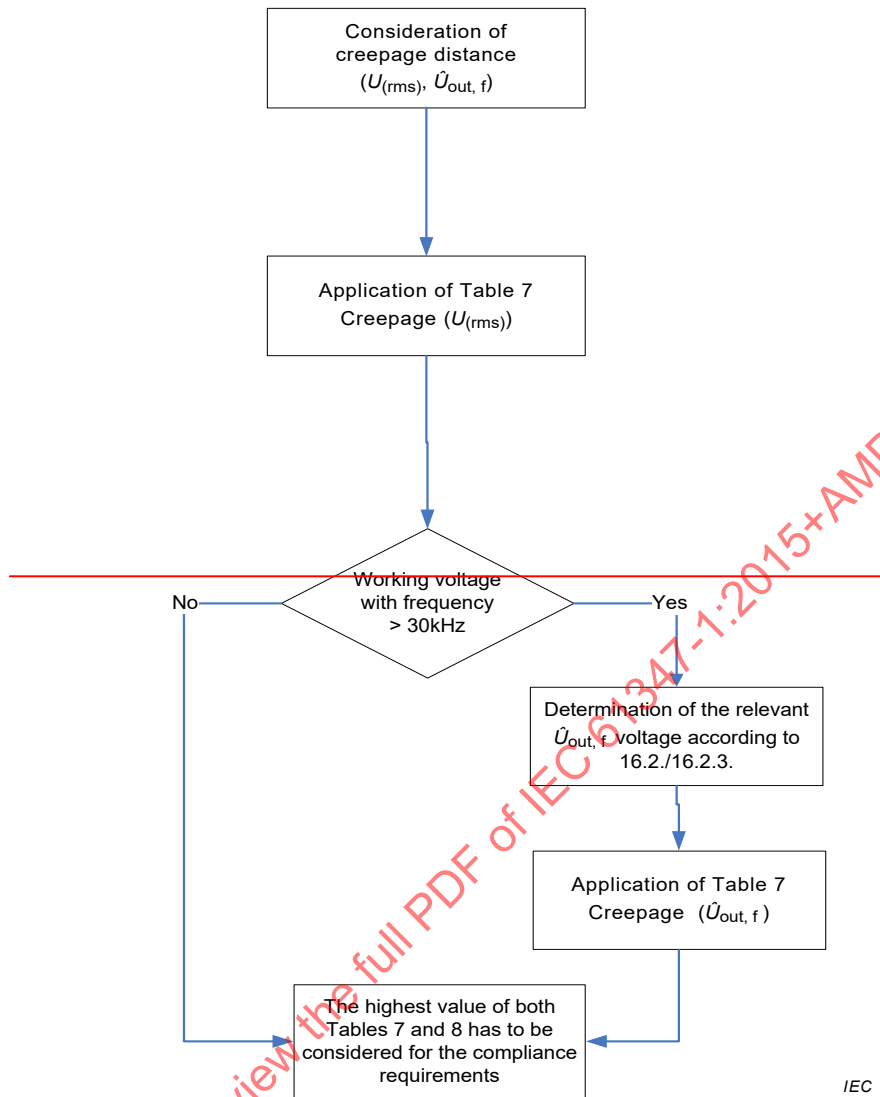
Consideration of creepage distance ($U_{(rms)}$, $\hat{U}_{out, f}$)

Application of Table 7 Creepage ($U_{(rms)}$)

Working voltage with frequency > 30kHz

No

Yes

Determination of the relevant $\hat{U}_{out, f}$ voltage according to 16.2./16.2.3.

Application of Table 7 Creepage ($\hat{U}_{out, f}$)

The highest value of both Tables 7 and 8 has to be considered for the compliance requirements

IEC

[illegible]iew the full PDF of IEC 61347-1:2015+AM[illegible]